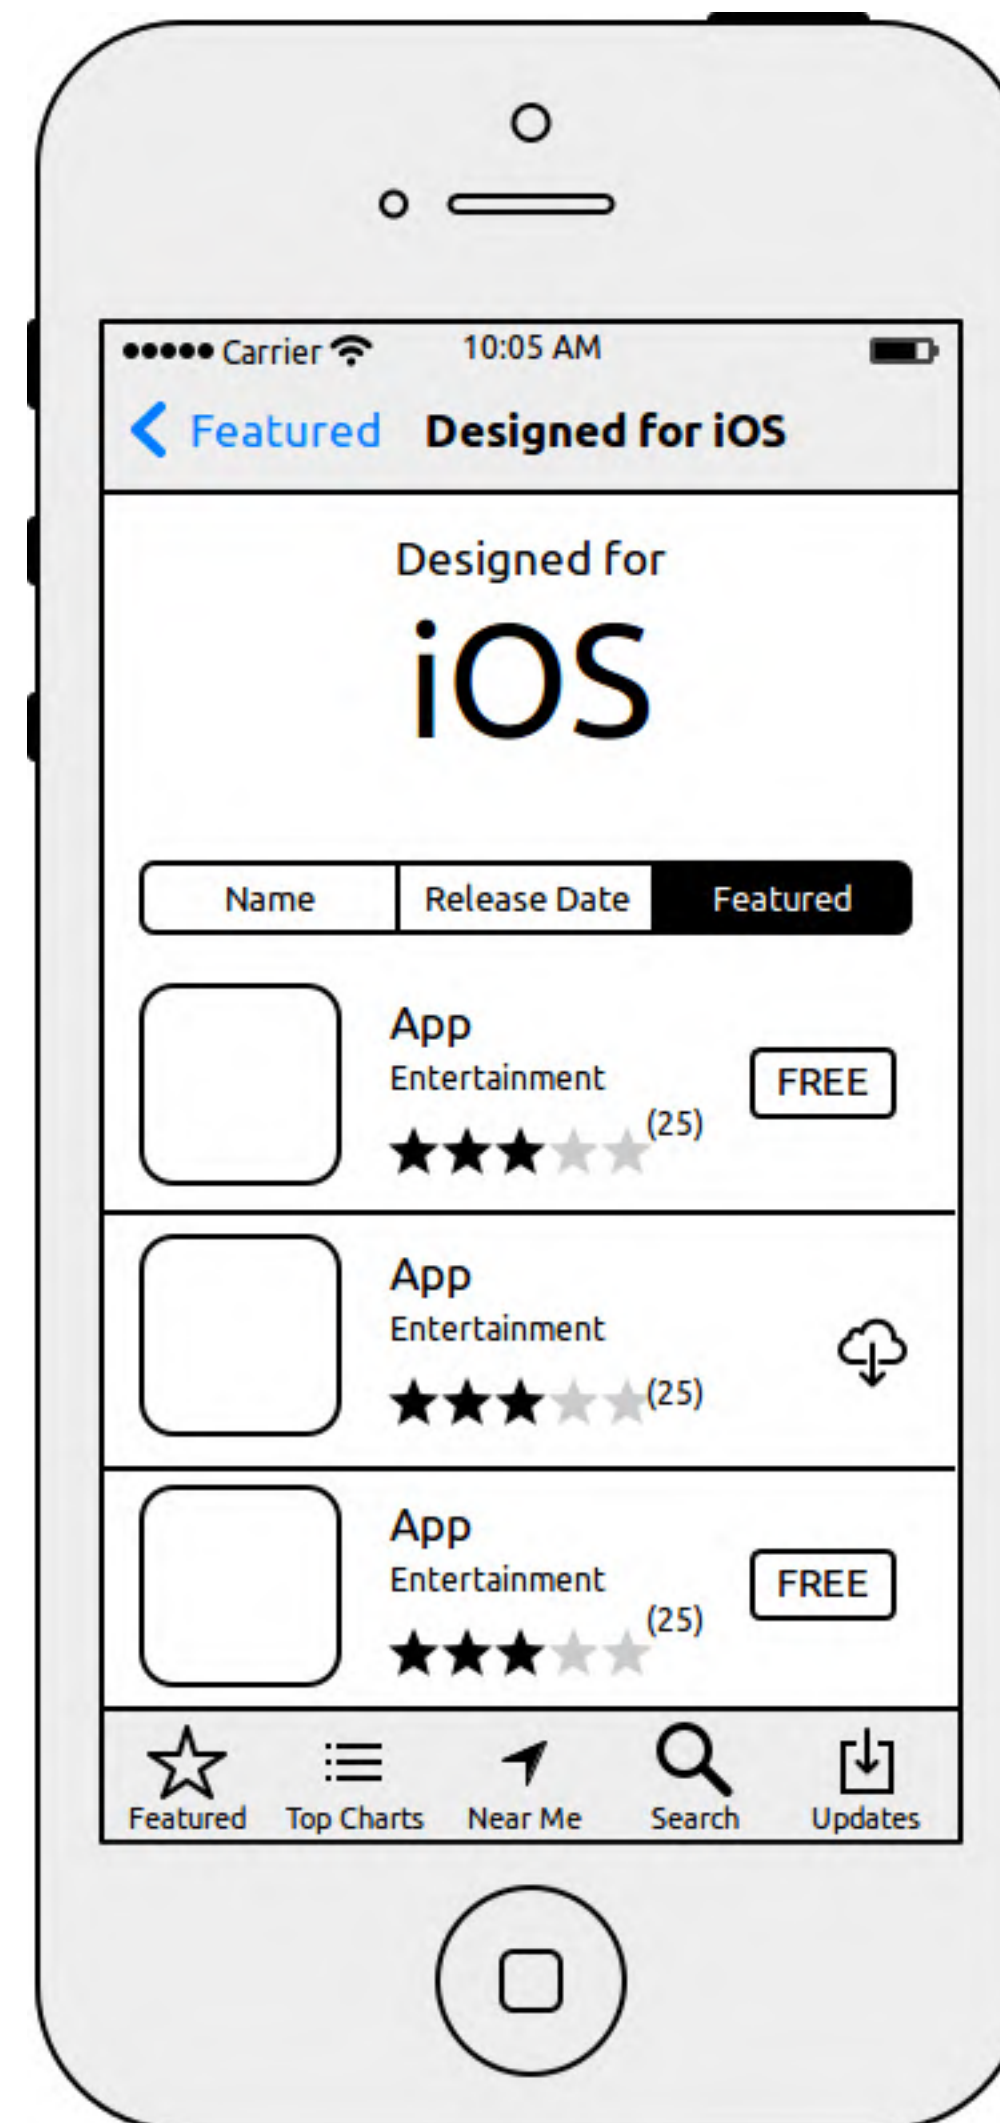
●●●●● Carrier 10:05 AM

< Featured Designed for iOS

Designed for
iOS

Name | Release Date | Featured

App
Entertainment
★★★★★ (25)
FREE

App
Entertainment
★★★★★ (25)

App
Entertainment
★★★★★ (25)
FREE

Featured Top Charts Near Me Search Updates